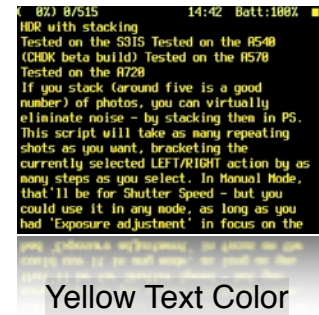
( 0%) 0/515 14:42 Batt:100%
HDR with stacking
Tested on the S3IS Tested on the A540 (CHDK beta build) Tested on the A570
Tested on the A720
If you stack (around five is a good number) of photos, you can virtually eliminate noise - by stacking them in PS. This script will take as many repeating shots as you want, bracketing the currently selected LEFT/RIGHT action by as many steps as you select. In Manual Mode, that'll be for Shutter Speed - but you could use it in any mode, as long as you had 'Exposure adjustment' in focus on the

Yellow Text Color